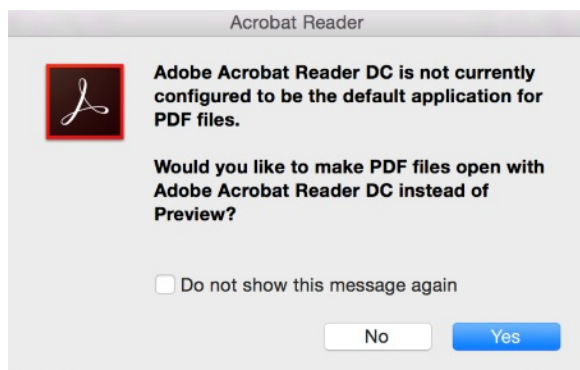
Acrobat Reader

Adobe Acrobat Reader DC is not currently configured to be the default application for PDF files.

Would you like to make PDF files open with Adobe Acrobat Reader DC instead of Preview?

Do not show this message again

No

Yes